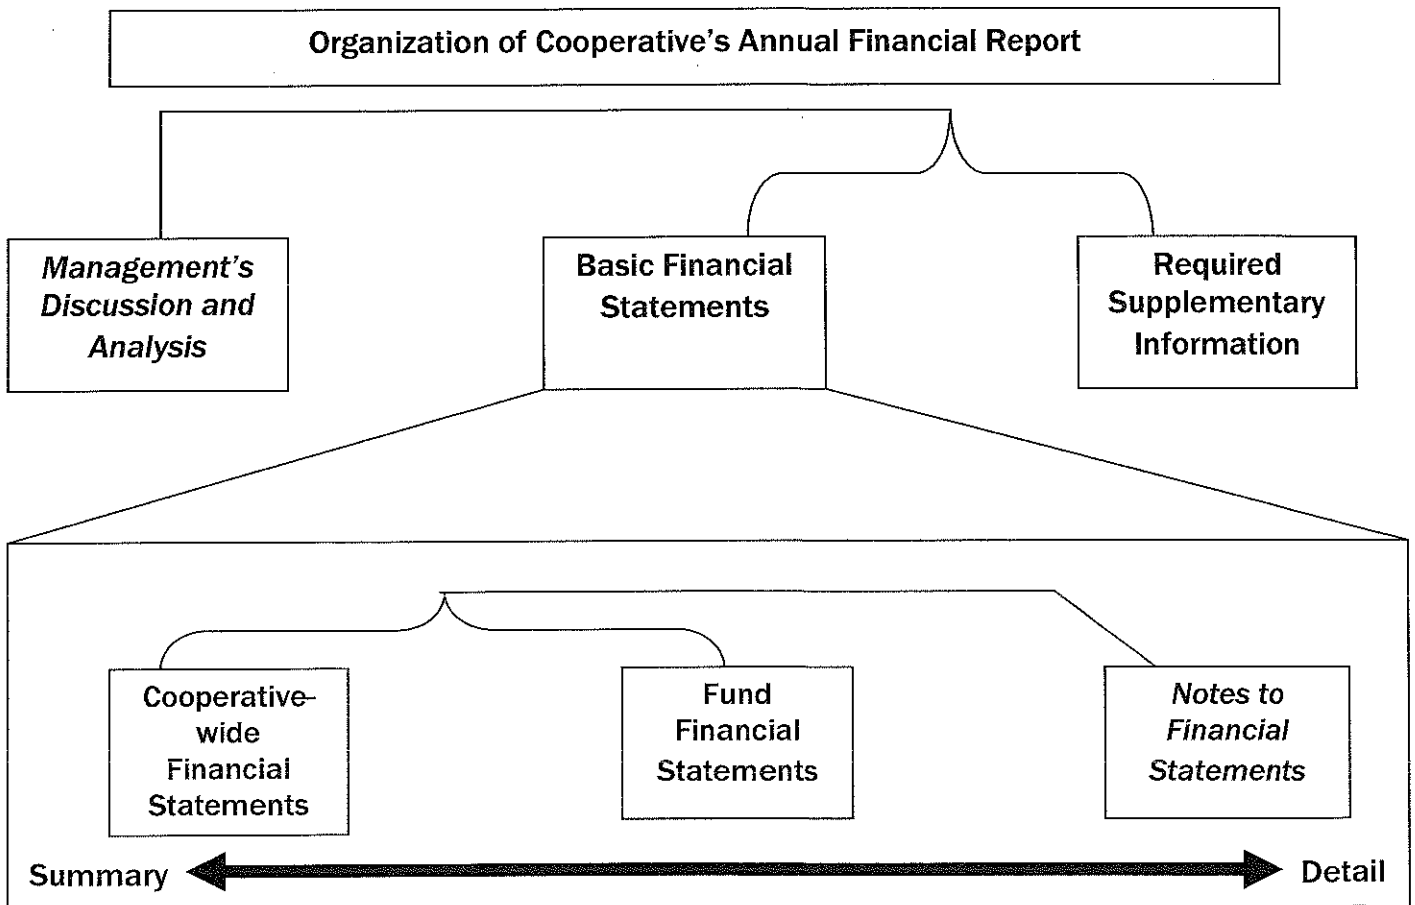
Organization of Cooperative's Annual Financial Report

Management's Discussion and Analysis

Basic Financial Statements

Required Supplementary Information

Cooperative-wide Financial Statements

Fund Financial Statements

Notes to Financial Statements

Summary

Detail